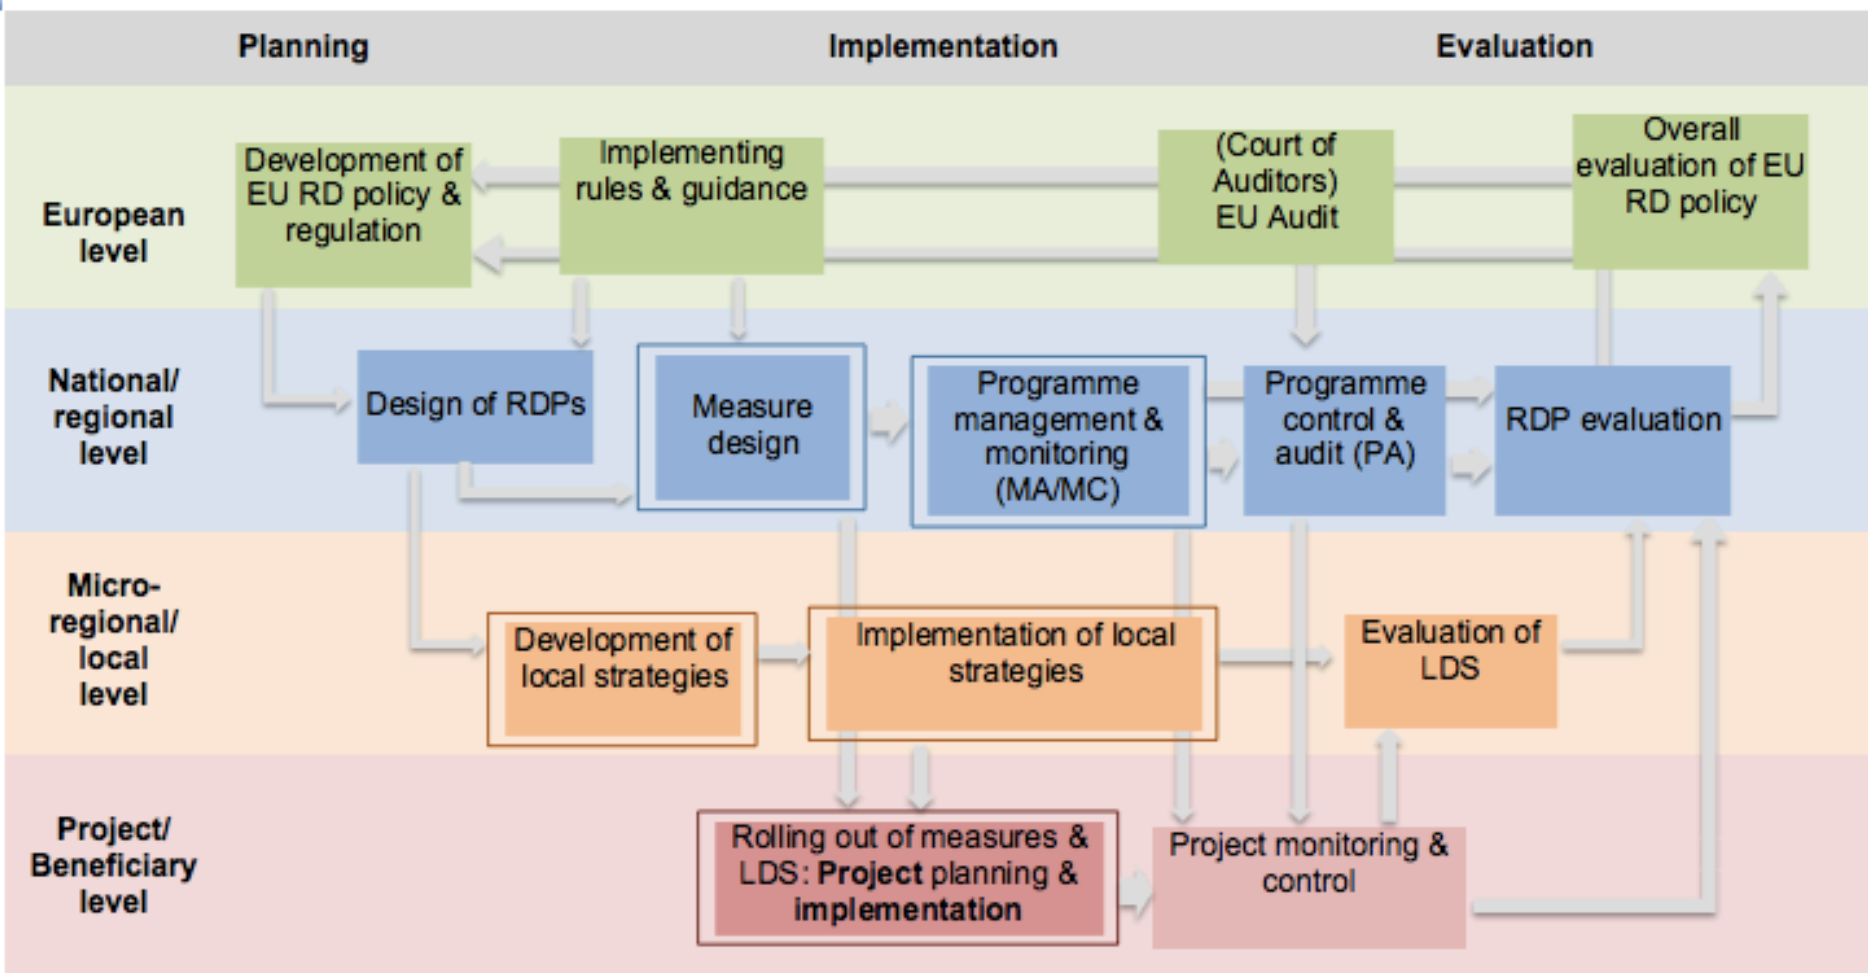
Planning

Implementation

Evaluation

European level

Development of EU RD policy & regulation

Implementing rules & guidance

(Court of Auditors) EU Audit

Overall evaluation of EU RD policy

National/ regional level

Design of RDPs

Measure design

Programme management & monitoring (MA/MC)

Programme control & audit (PA)

RDP evaluation

Micro-regional/ local level

Development of local strategies

Implementation of local strategies

Evaluation of LDS

Project/ Beneficiary level

Rolling out of measures & LDS: **Project** planning & **implementation**

Project monitoring & control